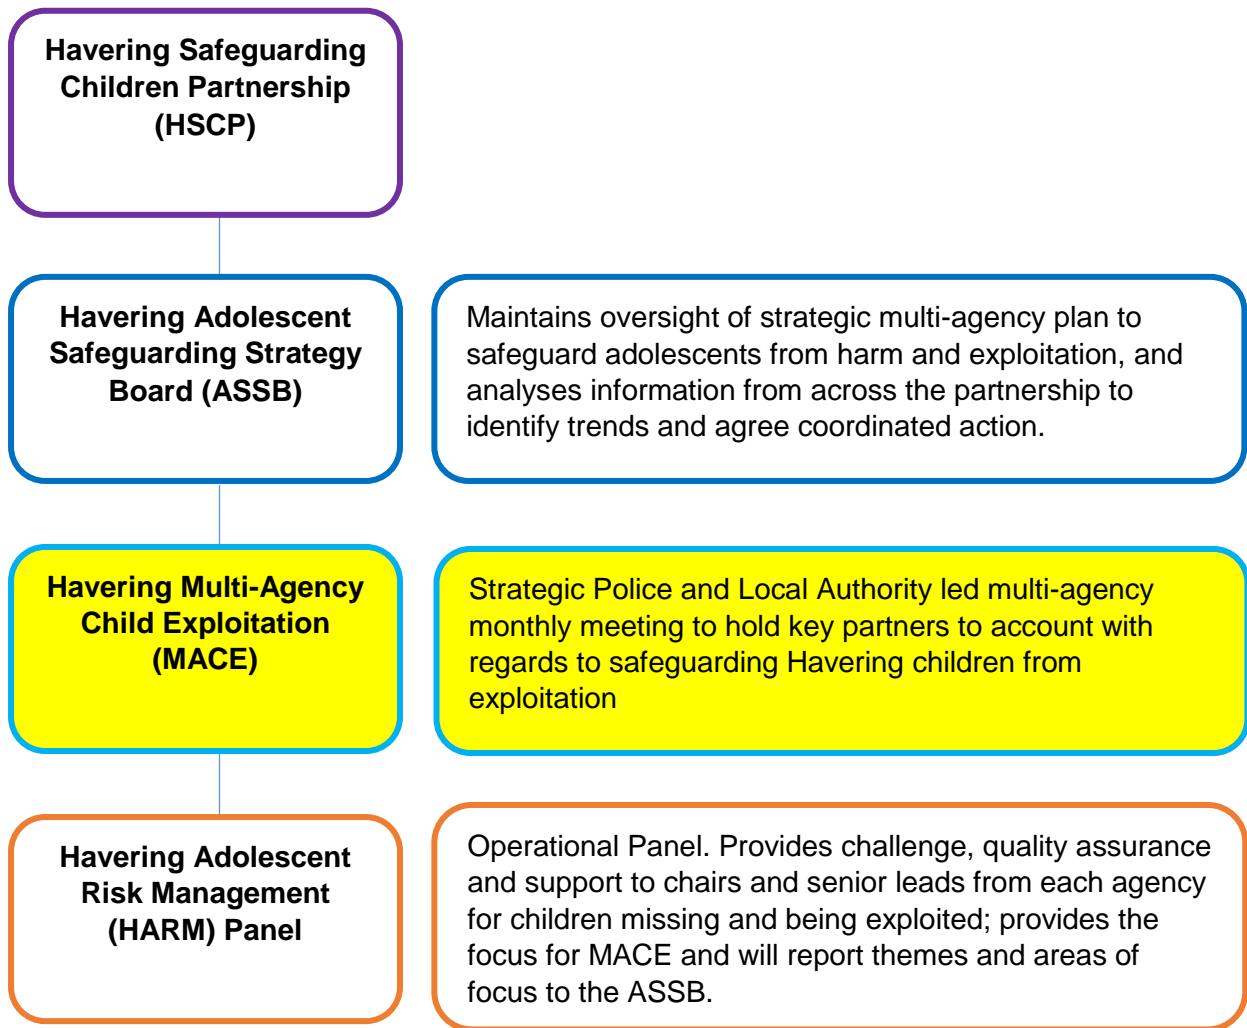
Havering Safeguarding Children Partnership (HSCP)

Havering Adolescent Safeguarding Strategy Board (ASSB)

Maintains oversight of strategic multi-agency plan to safeguard adolescents from harm and exploitation, and analyses information from across the partnership to identify trends and agree coordinated action.

Havering Multi-Agency Child Exploitation (MACE)

Strategic Police and Local Authority led multi-agency monthly meeting to hold key partners to account with regards to safeguarding Havering children from exploitation

Havering Adolescent Risk Management (HARM) Panel

Operational Panel. Provides challenge, quality assurance and support to chairs and senior leads from each agency for children missing and being exploited; provides the focus for MACE and will report themes and areas of focus to the ASSB.